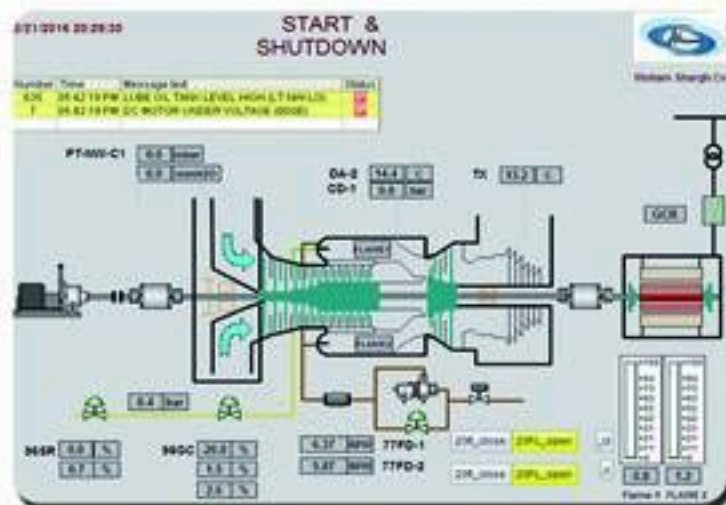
2/21/2016 20:29:30

START & SHUTDOWN

Wuhan Shangli Co

| Number | Time | Message text | Status |
|---|---|---|---|
| 626 | 04:42:19 PM | LUBE OIL TANK LEVEL HIGH (LT-58W LO) | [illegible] |
| 7 | 04:42:19 PM | DC MOTOR UNDER VOLTAGE (DDGE) | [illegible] |

PT-90W-C1
6.0 mbar
6.0 mmH2O

DA-2 54.4 C
CD-1 6.8 bar

TX 93.2 C

GCB

FLAME1

FLAME2

6.4 bar

96SR 0.0 %
6.7 %

96GC 20.8 %
1.1 %
2.6 %

6.37 MPa 77FD-1
5.87 MPa 77FD-2

20R_close 20FL_open
20R_close 20FL_open

0.0 5.2
Flame 1 FLAME 2